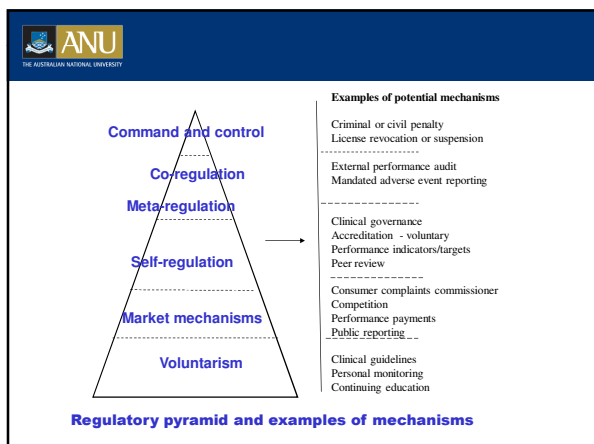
ANU
THE AUSTRALIAN NATIONAL UNIVERSITY

Command and control
Co-regulation
Meta-regulation
Self-regulation
Market mechanisms
Voluntarism

Examples of potential mechanisms

Criminal or civil penalty
License revocation or suspension

External performance audit
Mandated adverse event reporting

Clinical governance
Accreditation - voluntary
Performance indicators/targets
Peer review

Consumer complaints commissioner
Competition
Performance payments
Public reporting

Clinical guidelines
Personal monitoring
Continuing education

Regulatory pyramid and examples of mechanisms